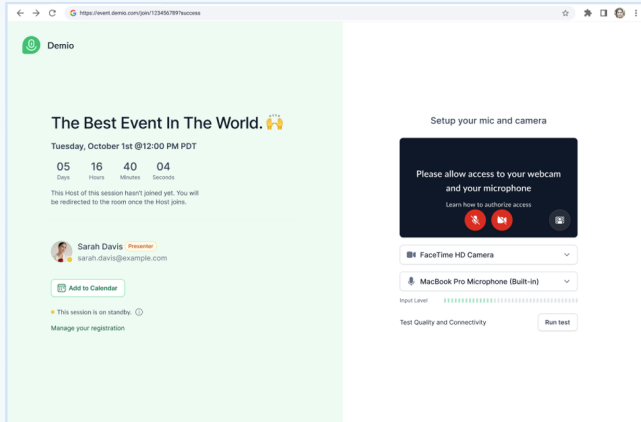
https://event.demio.com/join/123456789?success

Demio

The Best Event In The World. 🙌

Tuesday, October 1st @12:00 PM PDT

| 05 | 16 | 40 | 04 |
|---|---|---|---|
| Days | Hours | Minutes | Seconds |

This Host of this session hasn't joined yet. You will be redirected to the room once the Host joins.

Sarah Davis Presenter
sarah.davis@example.com

Add to Calendar

This session is on standby.

Manage your registration

Setup your mic and camera

Please allow access to your webcam and your microphone

Learn how to authorize access

FaceTime HD Camera

MacBook Pro Microphone (Built-in)

Input Level

Test Quality and Connectivity

Run test